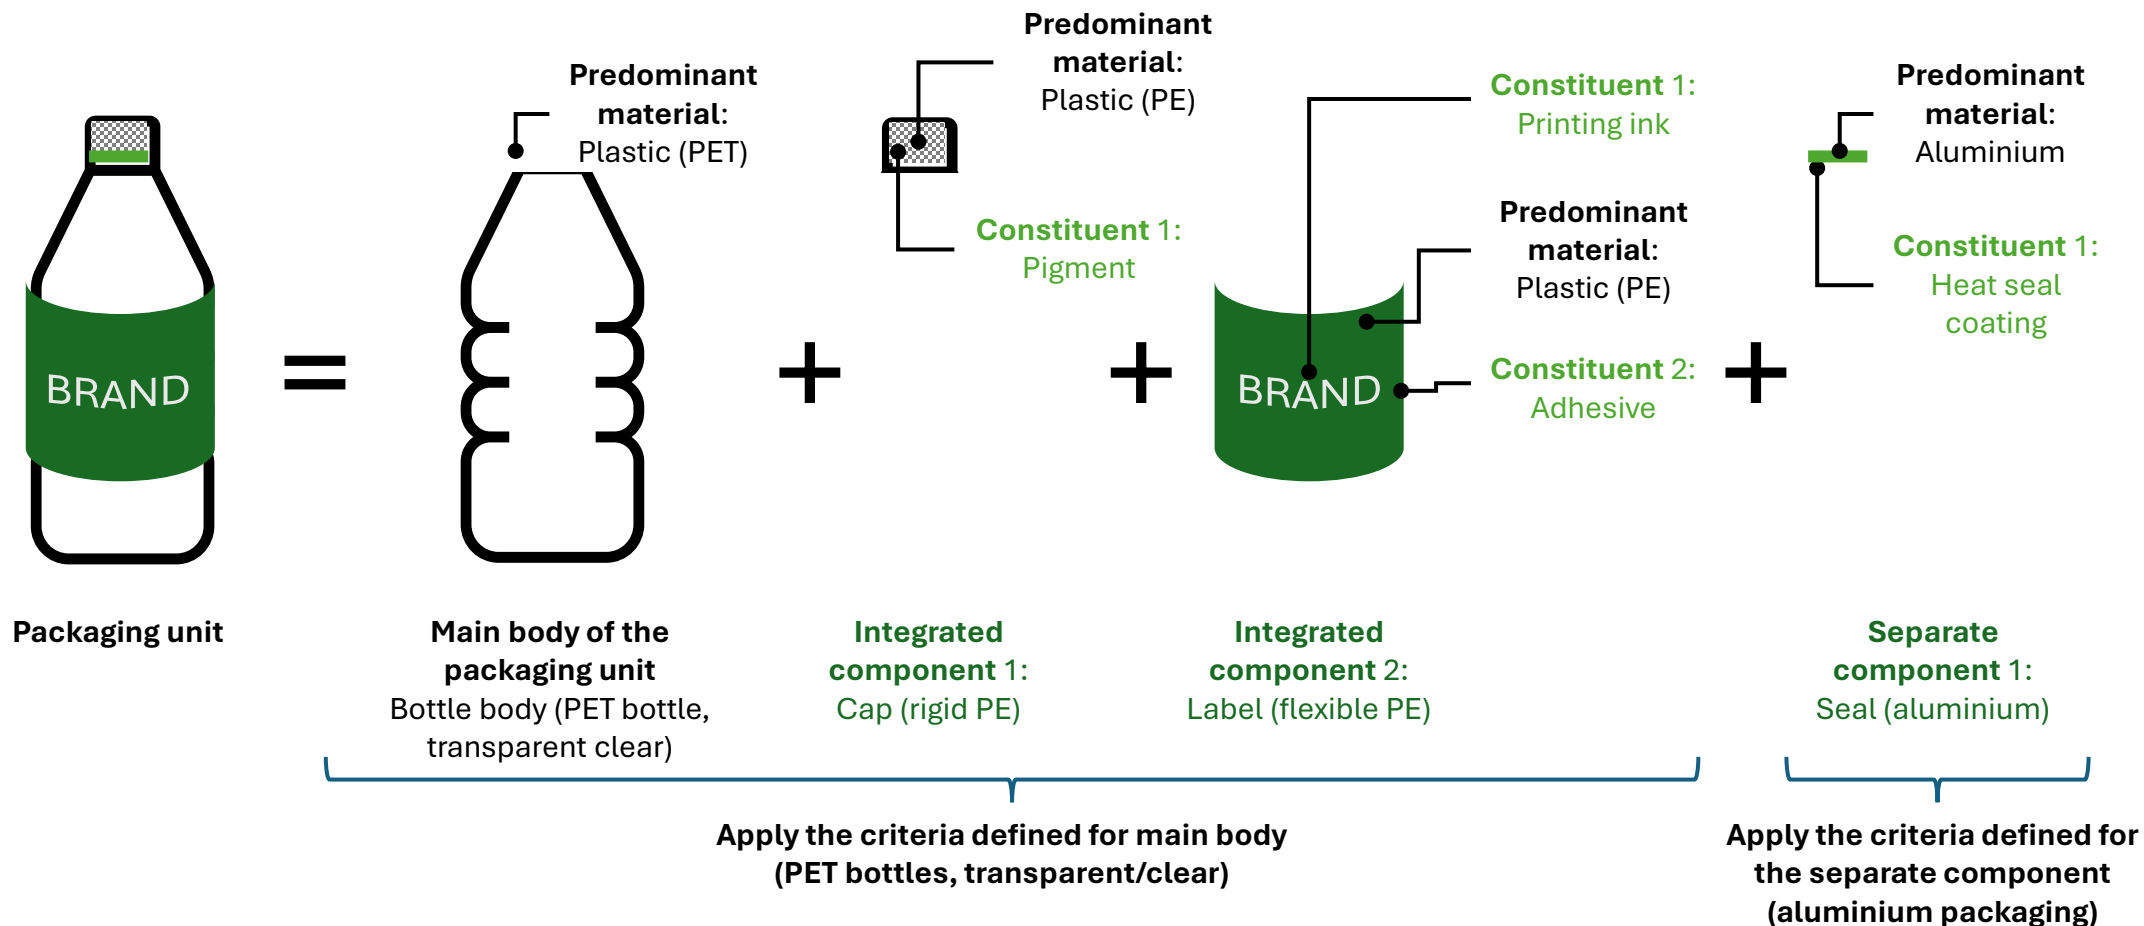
BRAND

=

Predominant material: Plastic (PET)

+

Predominant material: Plastic (PE)

Constituent 1: Pigment

+

Constituent 1: Printing ink

Predominant material: Plastic (PE)

BRAND

Constituent 2: Adhesive

+

Predominant material: Aluminium

Constituent 1: Heat seal coating

Packaging unit

Main body of the packaging unit
Bottle body (PET bottle, transparent clear)

Integrated component 1:
Cap (rigid PE)

Integrated component 2:
Label (flexible PE)

Separate component 1:
Seal (aluminium)

Apply the criteria defined for main body (PET bottles, transparent/clear)

Apply the criteria defined for the separate component (aluminium packaging)